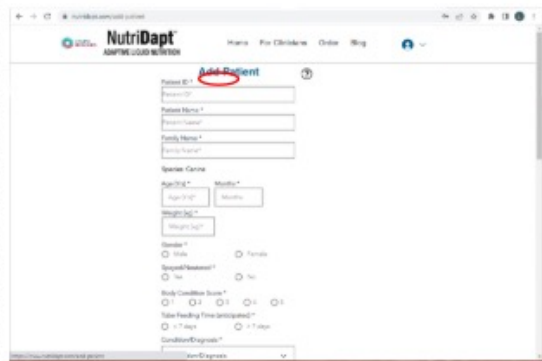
NutriDapt
ADAPTIVE LIQUID NUTRITION

Home For Clinicians Order Blog

Add Patient ?

Patient ID *
Patient ID

Patient Name *
Patient Name

Family Name *
Family Name

Species: Canine

Age (Yrs) *
Age (Yrs)

Months *
Months

Weight (kg) *
Weight (kg)

Gender *
Male
Female

Spayed/Neutered *
Yes
No

Body Condition Score *
1 2 3 4 5

Tube Feeding Time (anticipated) *
< 7 days
> 7 days

Condition/Diagnosis *
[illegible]